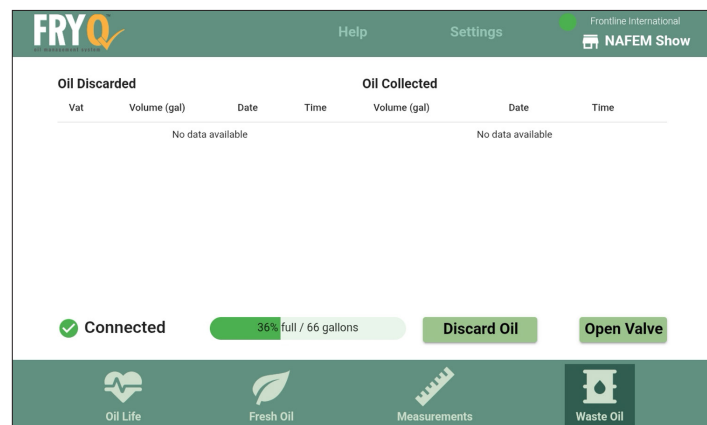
FRYQ
OIL MANAGEMENT SYSTEM

Help Settings

Frontline International
NAFEM Show

Oil Discarded

| Vat | Volume (gal) | Date | Time |
|---|---|---|---|
| No data available | | | |

Oil Collected

| Volume (gal) | Date | Time |
|---|---|---|
| No data available | | |

Connected

36% full / 66 gallons

Discard Oil

Open Valve

Oil Life

Fresh Oil

Measurements

Waste Oil